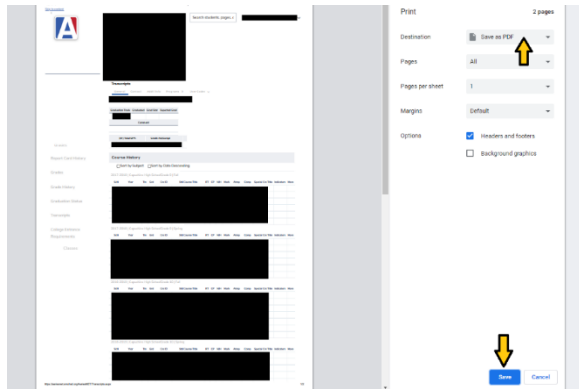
Search students, pages, c

Transcript

Course History

Sort by Subject Sort by Date Descending

Print 2 pages

Destination Save as PDF

Pages All

Pages per sheet 1

Margins Default

Options Headers and footers

Background graphics

Save Cancel